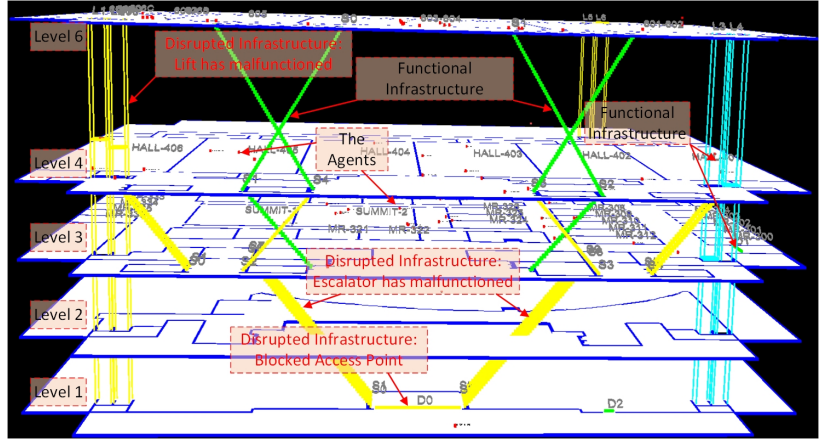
Level 6

Disrupted Infrastructure: Lift has malfunctioned

Functional Infrastructure

Functional Infrastructure

Level 4

HALL-406

HALL-405

HALL-404

HALL-403

HALL-402

The Agents

S4

S2

Level 3

SUMMIT-1

SUMMIT-2

MR-331

MR-332

S0

S3

Disrupted Infrastructure: Escalator has malfunctioned

Level 2

Disrupted Infrastructure: Blocked Access Point

Level 1

S1

D0

D2